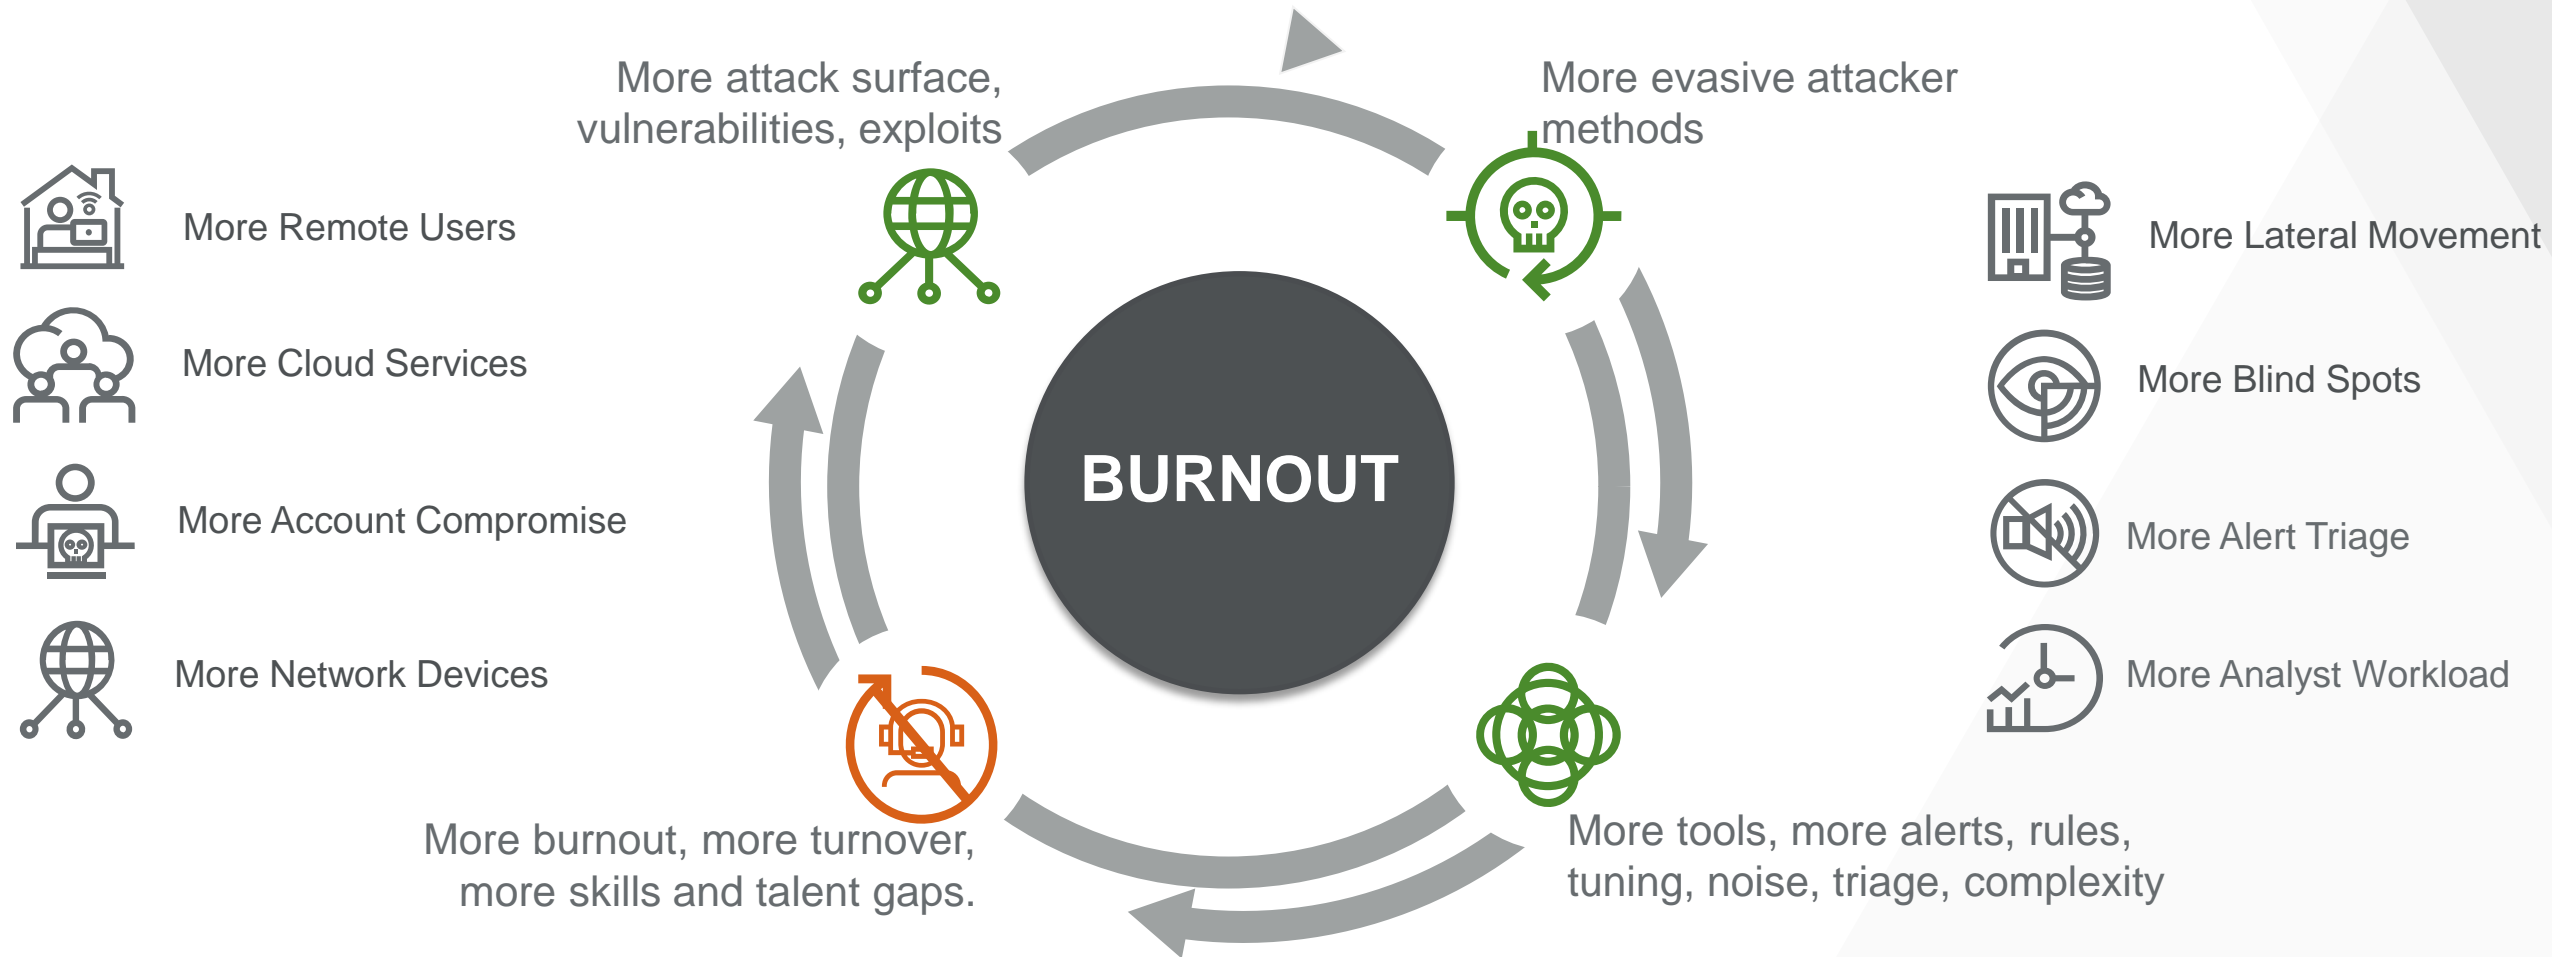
More Remote Users

More Cloud Services

More Account Compromise

More Network Devices

More attack surface, vulnerabilities, exploits

More evasive attacker methods

BURNOUT

More burnout, more turnover, more skills and talent gaps.

More tools, more alerts, rules, tuning, noise, triage, complexity

More Lateral Movement

More Blind Spots

More Alert Triage

More Analyst Workload